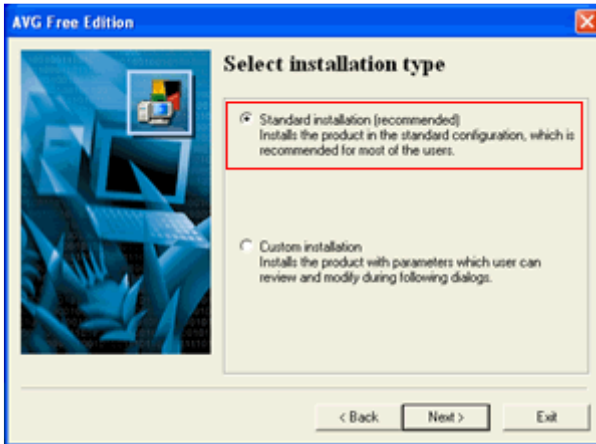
AVG Free Edition

Select installation type

Standard installation (recommended)
Installs the product in the standard configuration, which is recommended for most of the users.

Custom installation
Installs the product with parameters which user can review and modify during following dialogs.

< Back
Next >
Exit